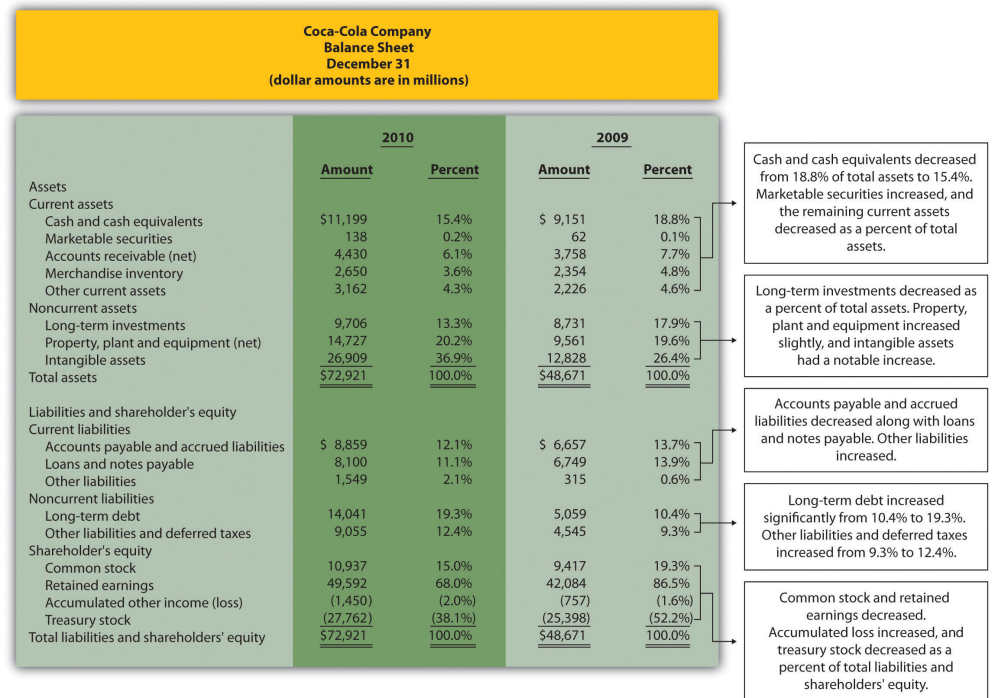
Coca-Cola Company
Balance Sheet
December 31
(dollar amounts are in millions)

| | 2010 Amount | 2010 Percent | 2009 Amount | 2009 Percent |
|---|---|---|---|---|
| Assets | | | | |
| Current assets | | | | |
| Cash and cash equivalents | $11,199 | 15.4% | $ 9,151 | 18.8% |
| Marketable securities | 138 | 0.2% | 62 | 0.1% |
| Accounts receivable (net) | 4,430 | 6.1% | 3,758 | 7.7% |
| Merchandise inventory | 2,650 | 3.6% | 2,354 | 4.8% |
| Other current assets | 3,162 | 4.3% | 2,226 | 4.6% |
| Noncurrent assets | | | | |
| Long-term investments | 9,706 | 13.3% | 8,731 | 17.9% |
| Property, plant and equipment (net) | 14,727 | 20.2% | 9,561 | 19.6% |
| Intangible assets | 26,909 | 36.9% | 12,828 | 26.4% |
| Total assets | $72,921 | 100.0% | $48,671 | 100.0% |
| Liabilities and shareholder's equity | | | | |
| Current liabilities | | | | |
| Accounts payable and accrued liabilities | $ 8,859 | 12.1% | $ 6,657 | 13.7% |
| Loans and notes payable | 8,100 | 11.1% | 6,749 | 13.9% |
| Other liabilities | 1,549 | 2.1% | 315 | 0.6% |
| Noncurrent liabilities | | | | |
| Long-term debt | 14,041 | 19.3% | 5,059 | 10.4% |
| Other liabilities and deferred taxes | 9,055 | 12.4% | 4,545 | 9.3% |
| Shareholder's equity | | | | |
| Common stock | 10,937 | 15.0% | 9,417 | 19.3% |
| Retained earnings | 49,592 | 68.0% | 42,084 | 86.5% |
| Accumulated other income (loss) | (1,450) | (2.0%) | (757) | (1.6%) |
| Treasury stock | (27,762) | (38.1%) | (25,398) | (52.2%) |
| Total liabilities and shareholders' equity | $72,921 | 100.0% | $48,671 | 100.0% |

Cash and cash equivalents decreased from 18.8% of total assets to 15.4%. Marketable securities increased, and the remaining current assets decreased as a percent of total assets.

Long-term investments decreased as a percent of total assets. Property, plant and equipment increased slightly, and intangible assets had a notable increase.

Accounts payable and accrued liabilities decreased along with loans and notes payable. Other liabilities increased.

Long-term debt increased significantly from 10.4% to 19.3%. Other liabilities and deferred taxes increased from 9.3% to 12.4%.

Common stock and retained earnings decreased. Accumulated loss increased, and treasury stock decreased as a percent of total liabilities and shareholders' equity.